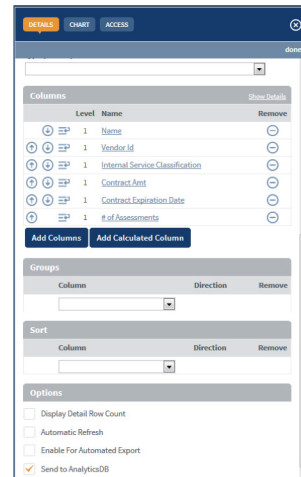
DETAILS CHART ACCESS

done

Columns Show Details

| Level | Name | Remove |
|---|---|---|
| 1 | Name | |
| 1 | Vendor Id | |
| 1 | Internal Service Classification | |
| 1 | Contract Amt | |
| 1 | Contract Expiration Date | |
| 1 | # of Assessments | |

Add Columns Add Calculated Column

Groups

| Column | Direction | Remove |
|---|---|---|

Sort

| Column | Direction | Remove |
|---|---|---|

Options

Display Detail Row Count

Automatic Refresh

Enable For Automated Export

Send to AnalyticsDB